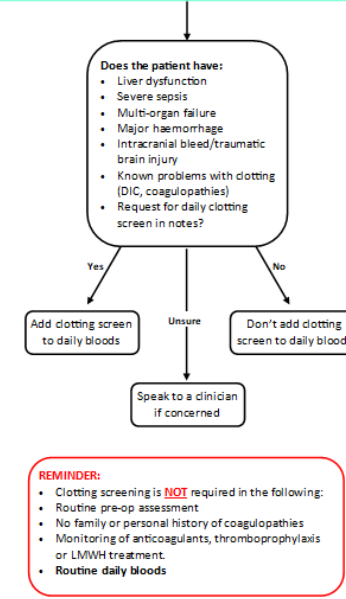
Does the patient have:
• Liver dysfunction
• Severe sepsis
• Multi-organ failure
• Major haemorrhage
• Intracranial bleed/traumatic brain injury
• Known problems with clotting (DIC, coagulopathies)
• Request for daily clotting screen in notes?

Yes

Unsure

No

Add clotting screen to daily bloods

Speak to a clinician if concerned

Don't add clotting screen to daily blood

REMINDER:
• Clotting screening is NOT required in the following:
• Routine pre-op assessment
• No family or personal history of coagulopathies
• Monitoring of anticoagulants, thromboprophylaxis or LMWH treatment.
• Routine daily bloods